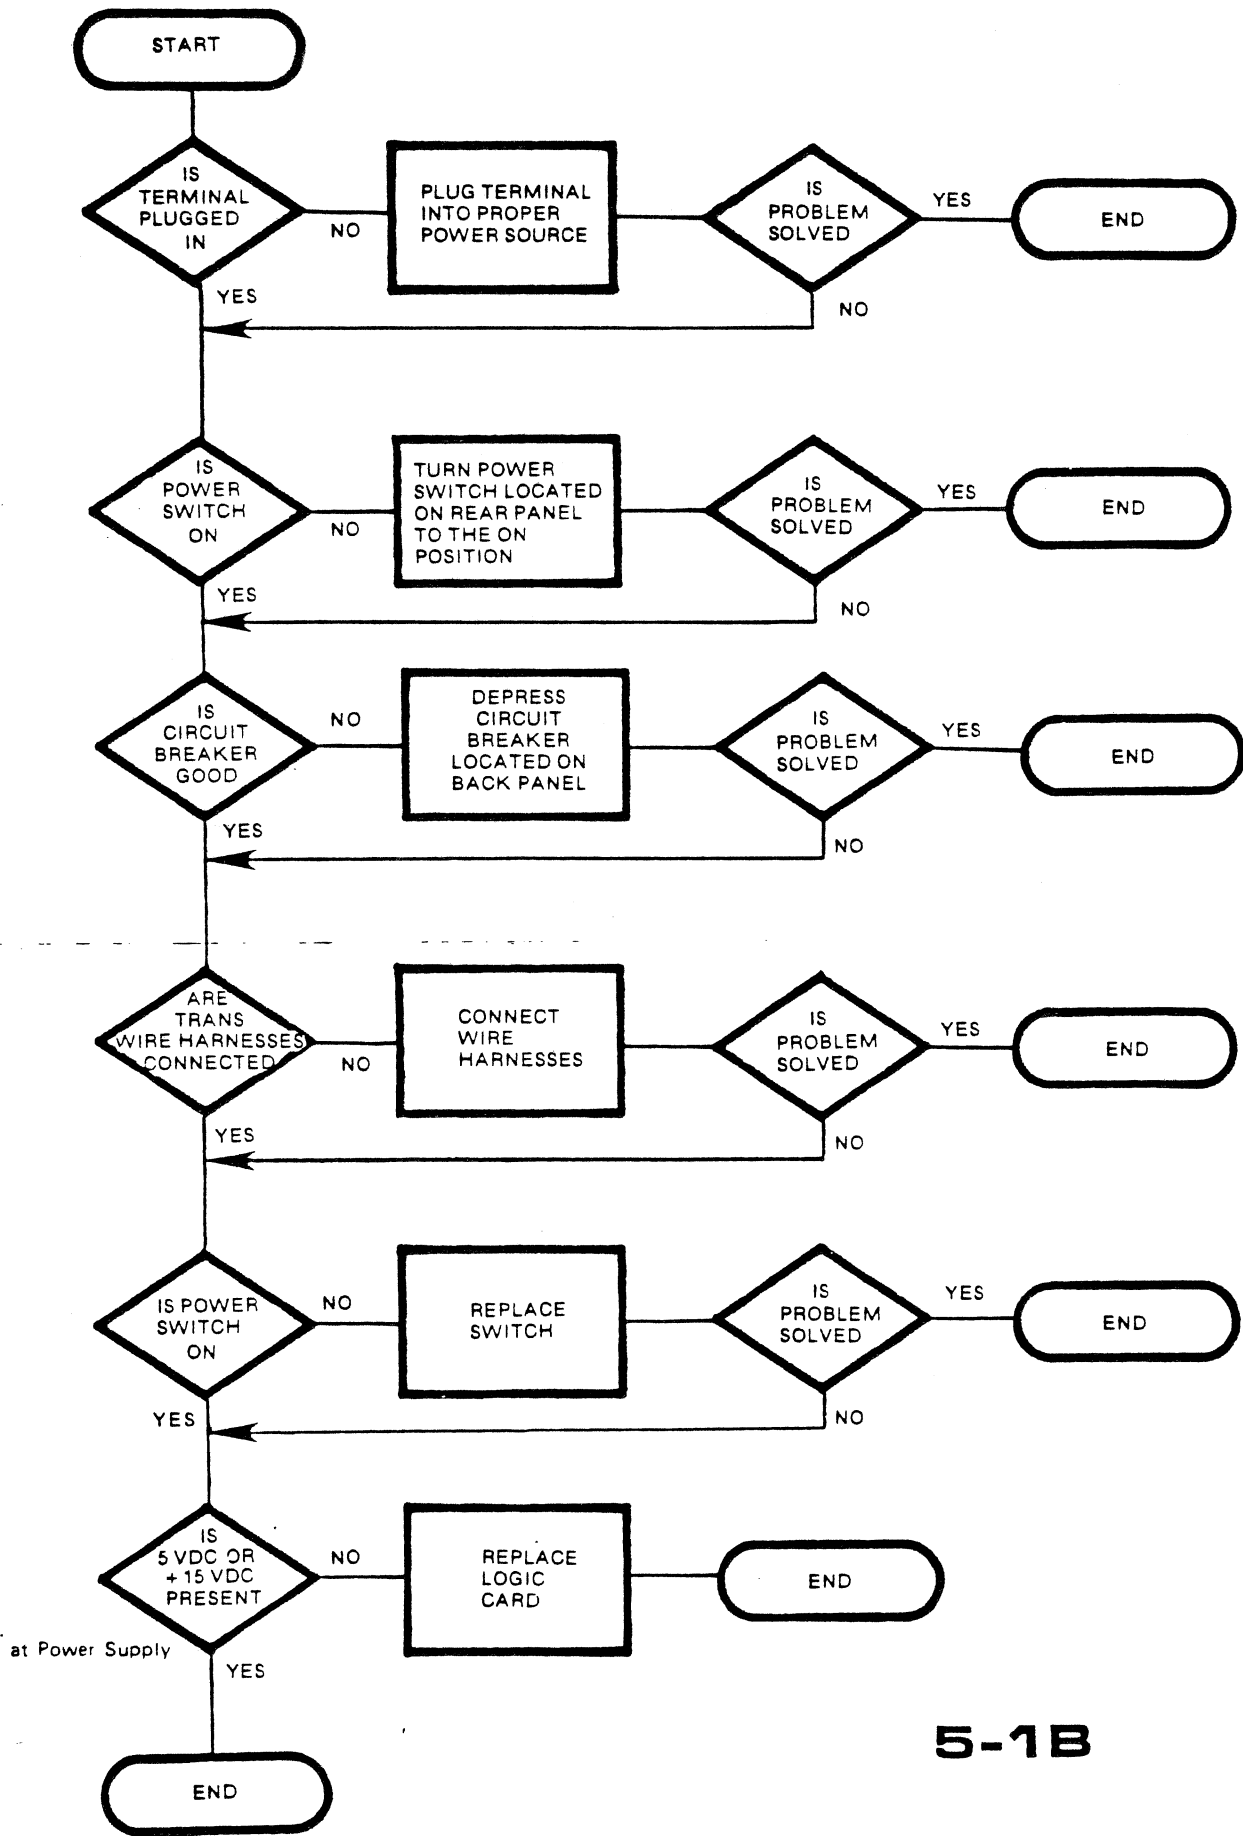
START

IS TERMINAL PLUGGED IN

NO

PLUG TERMINAL INTO PROPER POWER SOURCE

IS PROBLEM SOLVED

YES

END

NO

YES

IS POWER SWITCH ON

NO

TURN POWER SWITCH LOCATED ON REAR PANEL TO THE ON POSITION

IS PROBLEM SOLVED

YES

END

NO

YES

IS CIRCUIT BREAKER GOOD

NO

DEPRESS CIRCUIT BREAKER LOCATED ON BACK PANEL

IS PROBLEM SOLVED

YES

END

NO

YES

ARE TRANS WIRE HARNESSES CONNECTED

NO

CONNECT WIRE HARNESSES

IS PROBLEM SOLVED

YES

END

NO

YES

IS POWER SWITCH ON

NO

REPLACE SWITCH

IS PROBLEM SOLVED

YES

END

NO

YES

IS 5 VDC OR + 15 VDC PRESENT

at Power Supply

NO

REPLACE LOGIC CARD

END

YES

END

5-1B